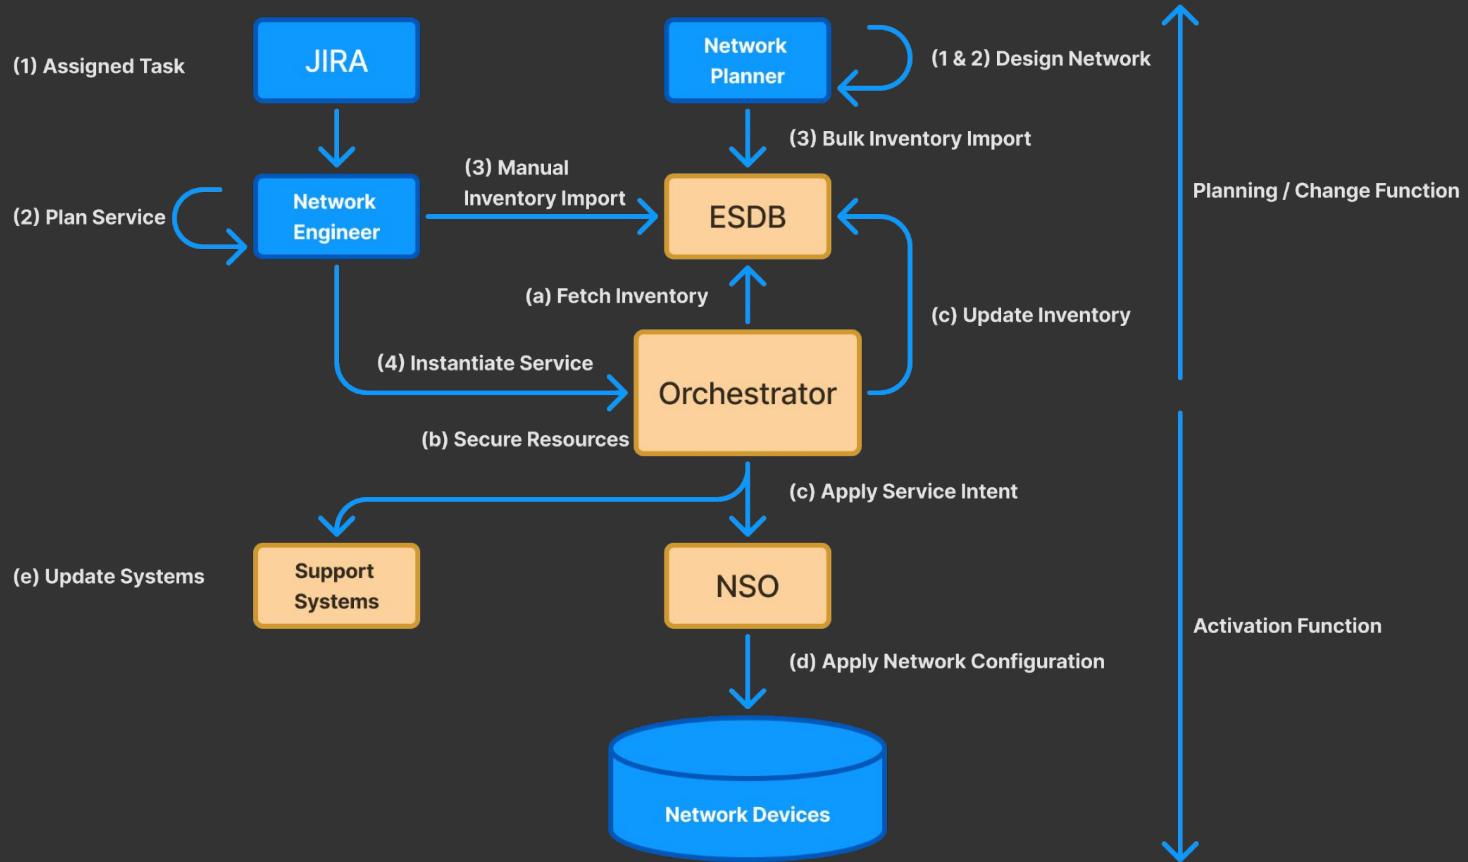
(1) Assigned Task

JIRA

Network Planner

(1 & 2) Design Network

(3) Bulk Inventory Import

Planning / Change Function

(2) Plan Service

Network Engineer

(3) Manual Inventory Import

ESDB

(a) Fetch Inventory

(c) Update Inventory

(4) Instantiate Service

Orchestrator

(b) Secure Resources

(c) Apply Service Intent

(e) Update Systems

Support Systems

NSO

Activation Function

(d) Apply Network Configuration

Network Devices